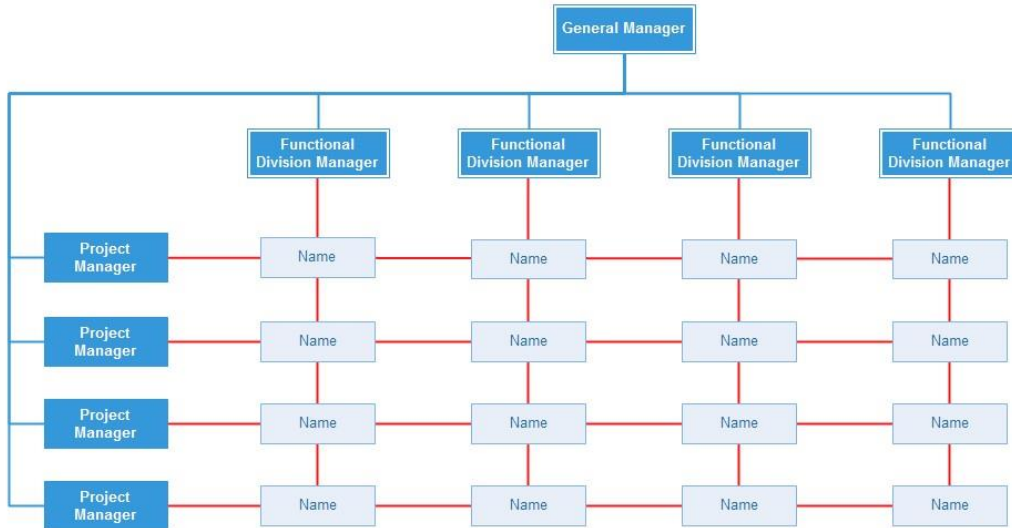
General Manager

Functional Division Manager

Functional Division Manager

Functional Division Manager

Functional Division Manager

Project Manager

Name

Name

Name

Name

Project Manager

Name

Name

Name

Name

Project Manager

Name

Name

Name

Name

Project Manager

Name

Name

Name

Name